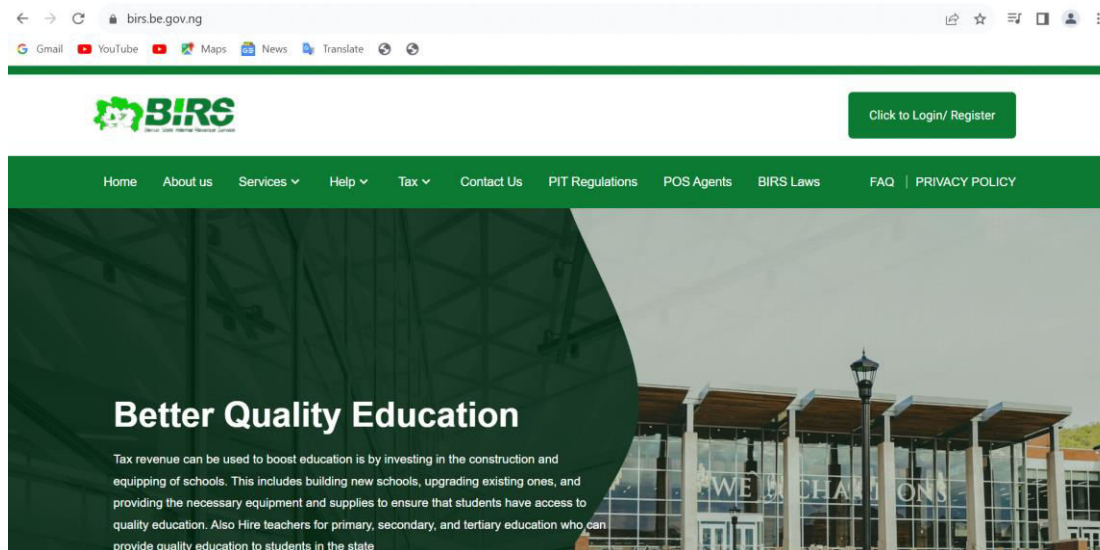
birs.be.gov.ng

Gmail YouTube Maps News Translate

BIRS
Benue State Internal Revenue Service

Click to Login/ Register

Home About us Services Help Tax Contact Us PIT Regulations POS Agents BIRS Laws FAQ | PRIVACY POLICY

Better Quality Education

Tax revenue can be used to boost education is by investing in the construction and equipping of schools. This includes building new schools, upgrading existing ones, and providing the necessary equipment and supplies to ensure that students have access to quality education. Also Hire teachers for primary, secondary, and tertiary education who can provide quality education to students in the state

WE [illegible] CHA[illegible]ONS